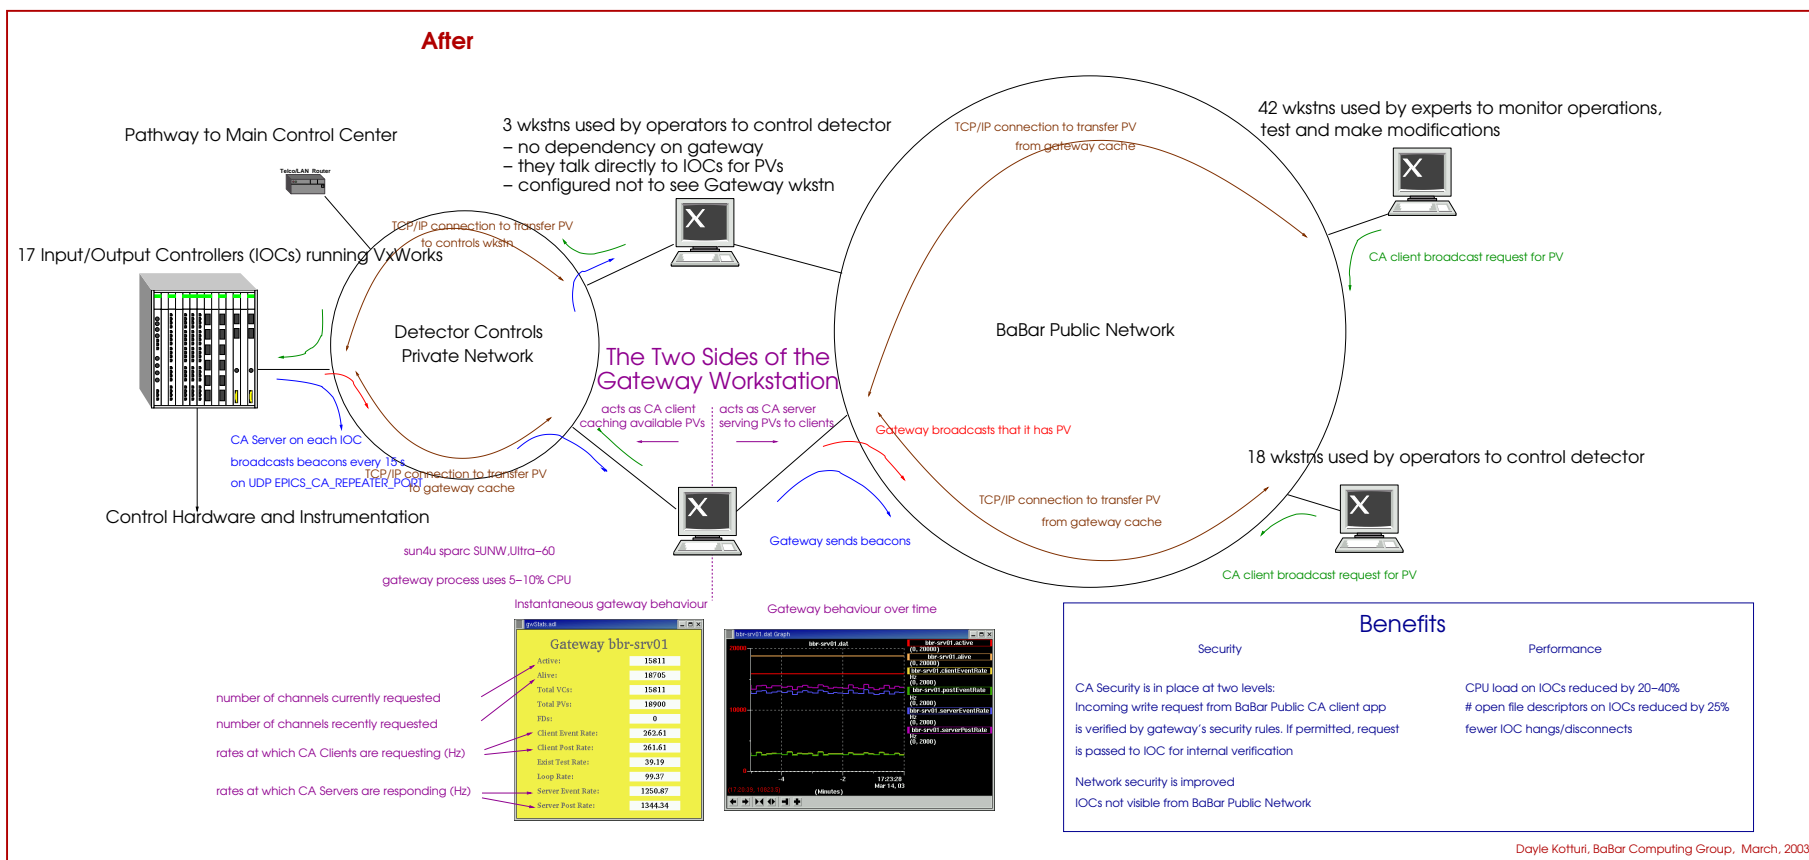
After

Pathway to Main Control Center

Telco/LAN Router

3 wkstns used by operators to control detector
– no dependency on gateway
– they talk directly to IOCs for PVs
– configured not to see Gateway wkstn

42 wkstns used by experts to monitor operations, test and make modifications

TCP/IP connection to transfer PV from gateway cache

17 Input/Output Controllers (IOCs) running VxWorks

TCP/IP connection to transfer PV to controls wkstn

CA client broadcast request for PV

Detector Controls Private Network

The Two Sides of the Gateway Workstation

BaBar Public Network

acts as CA client caching available PVs

acts as CA server serving PVs to clients

Gateway broadcasts that it has PV

CA Server on each IOC broadcasts beacons every 15 s on UDP EPICS_CA_REPEATER_PORT

TCP/IP connection to transfer PV to gateway cache

18 wkstns used by operators to control detector

Control Hardware and Instrumentation

TCP/IP connection to transfer PV from gateway cache

sun4u sparc SUNW,Ultra–60

Gateway sends beacons

gateway process uses 5–10% CPU

CA client broadcast request for PV

Instantaneous gateway behaviour

Gateway behaviour over time

gwStats.adl

Gateway bbr-srv01

| | |
|---|---|
| Active: | 15611 |
| Alive: | 18705 |
| Total VCs: | 15611 |
| Total PVs: | 18900 |
| FDs: | 0 |
| Client Event Rate: | 262.61 |
| Client Post Rate: | 261.61 |
| Exist Test Rate: | 39.19 |
| Loop Rate: | 99.37 |
| Server Event Rate: | 1250.87 |
| Server Post Rate: | 1344.34 |

number of channels currently requested

number of channels recently requested

rates at which CA Clients are requesting (Hz)

rates at which CA Servers are responding (Hz)

bbr-srv01.dat Graph

bbr-srv01.dat

bbr-srv01.active
bbr-srv01.alive
bbr-srv01.clientEventRate
bbr-srv01.postEventRate
bbr-srv01.serverEventRate
bbr-srv01.serverPostRate

20000
10000
0
-4
-2
17:23:28 Mar 14, 03
(Minutes)

Benefits

Security

CA Security is in place at two levels:
Incoming write request from BaBar Public CA client app is verified by gateway's security rules. If permitted, request is passed to IOC for internal verification

Network security is improved
IOCs not visible from BaBar Public Network

Performance

CPU load on IOCs reduced by 20–40%
# open file descriptors on IOCs reduced by 25%
fewer IOC hangs/disconnects

Dayle Kotturi, BaBar Computing Group, March, 2003